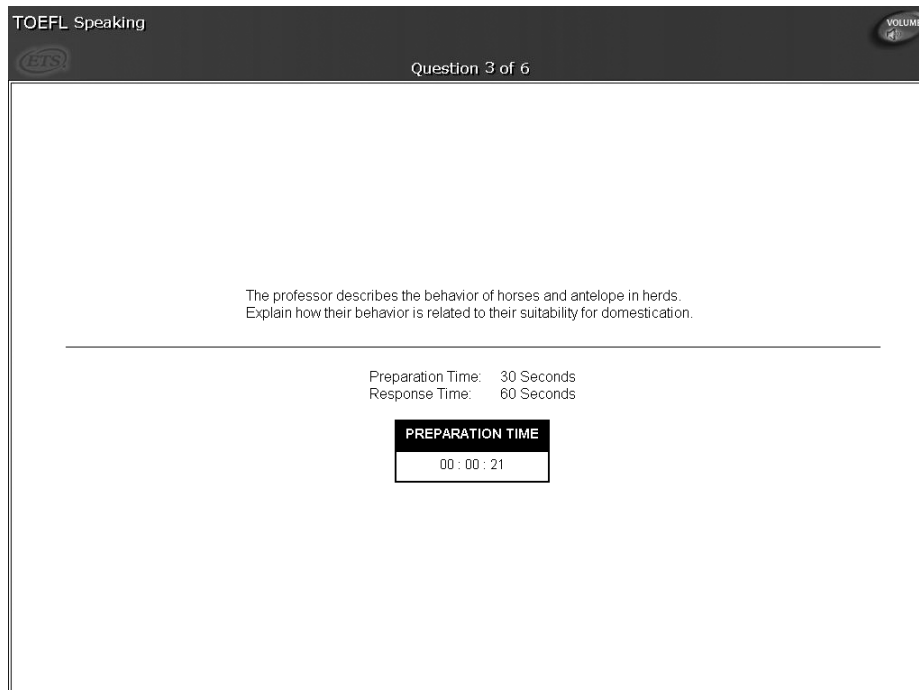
TOEFL Speaking

ETS

VOLUME

Question 3 of 6

The professor describes the behavior of horses and antelope in herds. Explain how their behavior is related to their suitability for domestication.

Preparation Time: 30 Seconds
Response Time: 60 Seconds

PREPARATION TIME

00 : 00 : 21